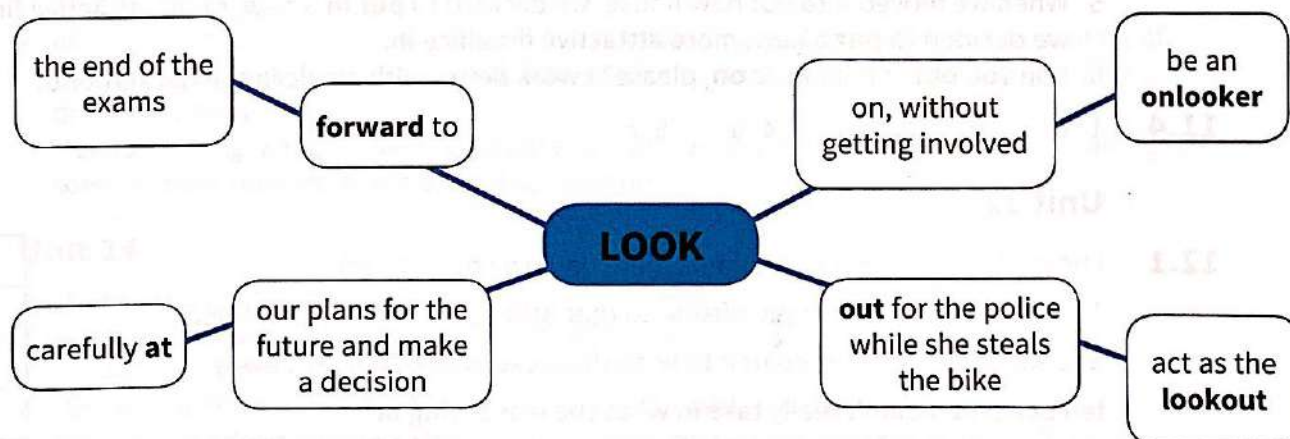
the end of the exams

**forward** to

on, without getting involved

be an **onlooker**

LOOK

carefully **at**

our plans for the future and make a decision

**out** for the police while she steals the bike

act as the **lookout**